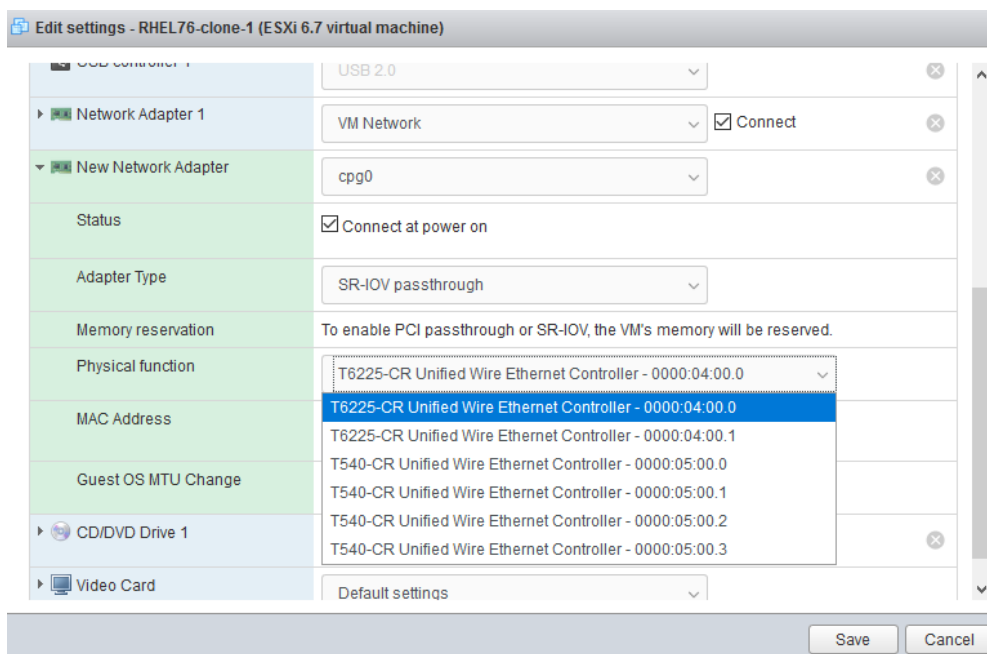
Edit settings - RHEL76-clone-1 (ESXi 6.7 virtual machine)

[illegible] USB 2.0

Network Adapter 1 VM Network ☑ Connect

New Network Adapter cpg0

Status ☑ Connect at power on

Adapter Type SR-IOV passthrough

Memory reservation To enable PCI passthrough or SR-IOV, the VM's memory will be reserved.

Physical function T6225-CR Unified Wire Ethernet Controller - 0000:04:00.0

T6225-CR Unified Wire Ethernet Controller - 0000:04:00.0
T6225-CR Unified Wire Ethernet Controller - 0000:04:00.1
T540-CR Unified Wire Ethernet Controller - 0000:05:00.0
T540-CR Unified Wire Ethernet Controller - 0000:05:00.1
T540-CR Unified Wire Ethernet Controller - 0000:05:00.2
T540-CR Unified Wire Ethernet Controller - 0000:05:00.3

MAC Address

Guest OS MTU Change

CD/DVD Drive 1

Video Card Default settings

Save Cancel